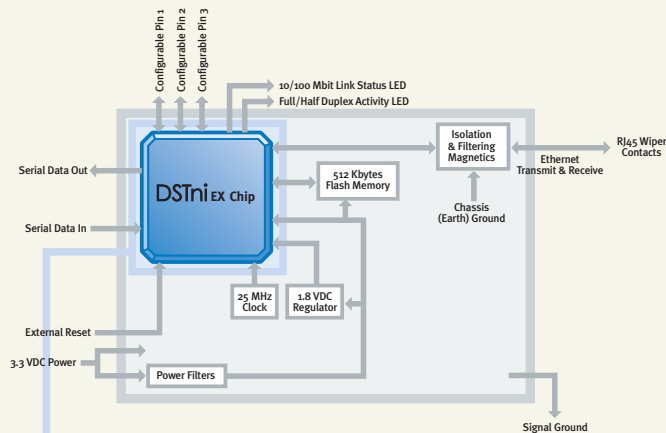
Configurable Pin 1
Configurable Pin 2
Configurable Pin 3
10/100 Mbit Link Status LED
Full/Half Duplex Activity LED
Isolation & Filtering Magnetics
RJ45 Wiper Contacts
Ethernet Transmit & Receive
Serial Data Out
DSTni EX Chip
512 Kbytes Flash Memory
Chassis (Earth) Ground
Serial Data In
25 MHz Clock
1.8 VDC Regulator
External Reset
3.3 VDC Power
Power Filters
Signal Ground